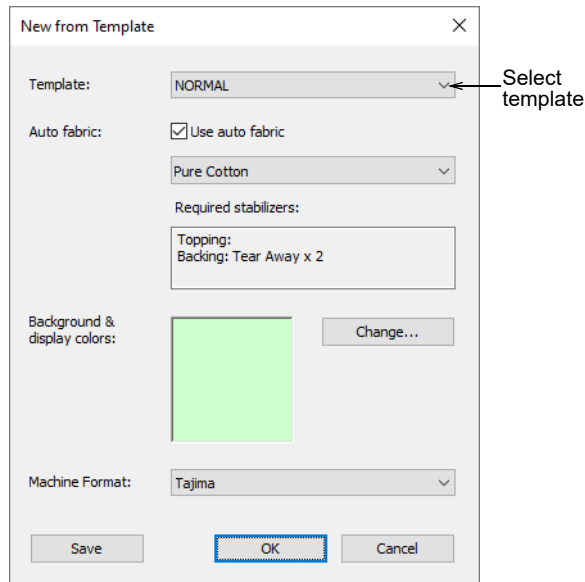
New from Template

Template: NORMAL

Select template

Auto fabric: Use auto fabric

Pure Cotton

Required stabilizers:

Topping:
Backing: Tear Away x 2

Background & display colors:

Change...

Machine Format: Tajima

Save

OK

Cancel